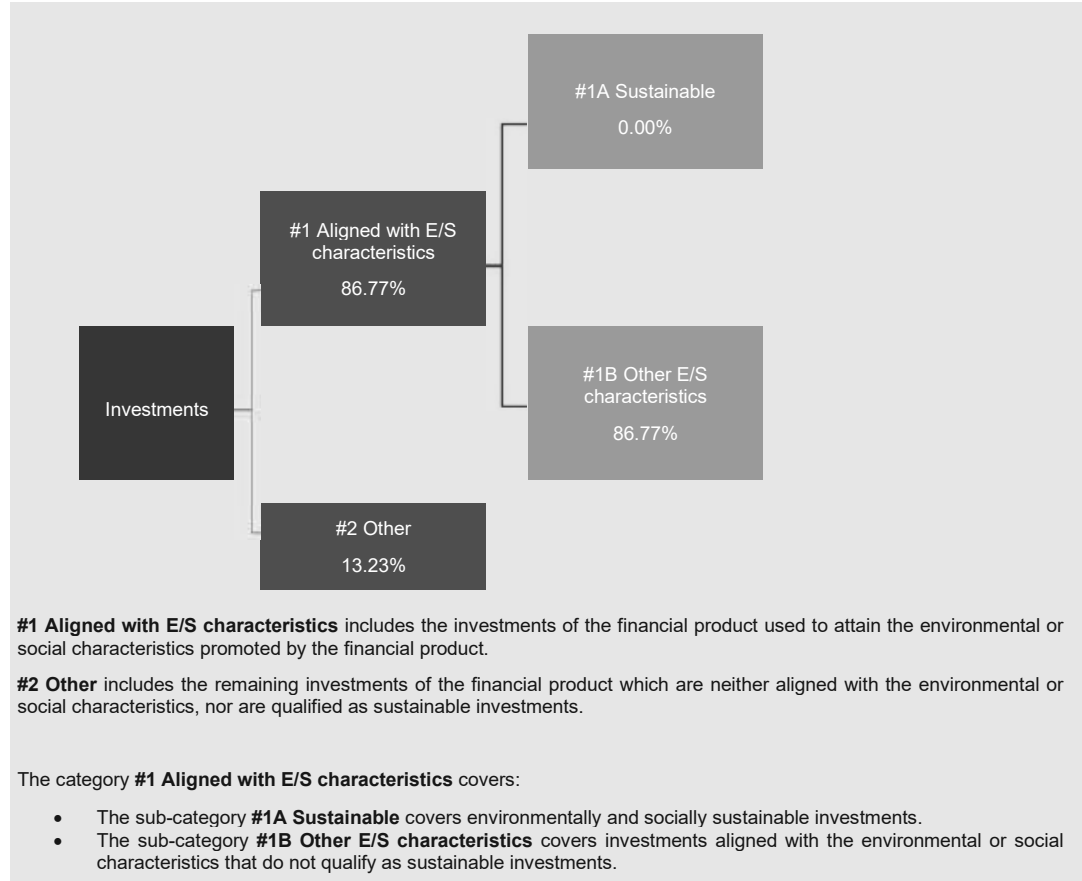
#1A Sustainable
0.00%

#1 Aligned with E/S characteristics
86.77%

Investments

#1B Other E/S characteristics
86.77%

#2 Other
13.23%

**#1 Aligned with E/S characteristics** includes the investments of the financial product used to attain the environmental or social characteristics promoted by the financial product.

**#2 Other** includes the remaining investments of the financial product which are neither aligned with the environmental or social characteristics, nor are qualified as sustainable investments.

The category **#1 Aligned with E/S characteristics** covers:

- The sub-category **#1A Sustainable** covers environmentally and socially sustainable investments.
- The sub-category **#1B Other E/S characteristics** covers investments aligned with the environmental or social characteristics that do not qualify as sustainable investments.